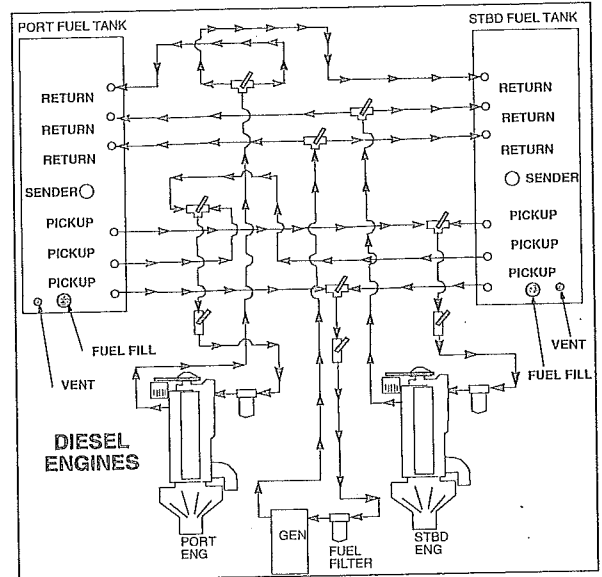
PORT FUEL TANK

RETURN
RETURN
RETURN
SENDER
PICKUP
PICKUP
PICKUP

FUEL FILL
VENT

STBD FUEL TANK

RETURN
RETURN
RETURN
SENDER
PICKUP
PICKUP
PICKUP

VENT
FUEL FILL

DIESEL ENGINES

PORT ENG
GEN
FUEL FILTER
STBD ENG